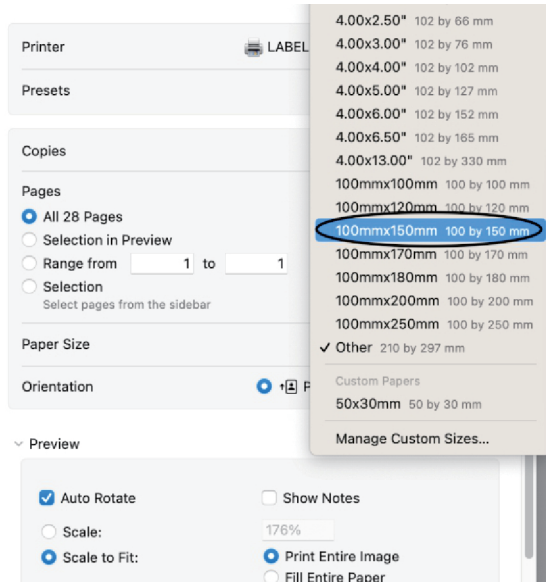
Printer
LABEL
Presets
Copies
Pages
All 28 Pages
Selection in Preview
Range from 1 to 1
Selection
Select pages from the sidebar
Paper Size
Orientation
P

4.00x2.50" 102 by 66 mm
4.00x3.00" 102 by 76 mm
4.00x4.00" 102 by 102 mm
4.00x5.00" 102 by 127 mm
4.00x6.00" 102 by 152 mm
4.00x6.50" 102 by 165 mm
4.00x13.00" 102 by 330 mm
100mmx100mm 100 by 100 mm
100mmx120mm 100 by 120 mm
100mmx150mm 100 by 150 mm
100mmx170mm 100 by 170 mm
100mmx180mm 100 by 180 mm
100mmx200mm 100 by 200 mm
100mmx250mm 100 by 250 mm
✓ Other 210 by 297 mm
Custom Papers
50x30mm 50 by 30 mm
Manage Custom Sizes...

Preview
Auto Rotate
Show Notes
Scale:
176%
Scale to Fit:
Print Entire Image
Fill Entire Paper